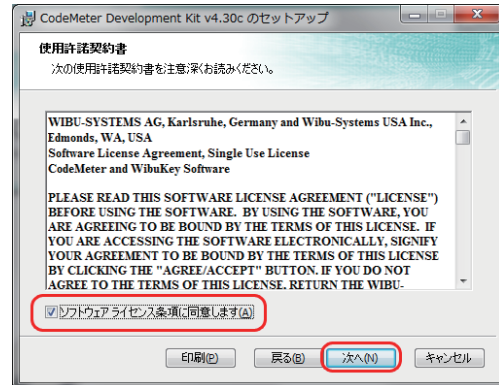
CodeMeter Development Kit v4.30c のセットアップ

使用許諾契約書
次の使用許諾契約書を注意深くお読みください。

WIBU-SYSTEMS AG, Karlsruhe, Germany and Wibu-Systems USA Inc., Edmonds, WA, USA
Software License Agreement, Single Use License
CodeMeter and WibuKey Software

PLEASE READ THIS SOFTWARE LICENSE AGREEMENT ("LICENSE") BEFORE USING THE SOFTWARE. BY USING THE SOFTWARE, YOU ARE AGREEING TO BE BOUND BY THE TERMS OF THIS LICENSE. IF YOU ARE ACCESSING THE SOFTWARE ELECTRONICALLY, SIGNIFY YOUR AGREEMENT TO BE BOUND BY THE TERMS OF THIS LICENSE BY CLICKING THE "AGREE/ACCEPT" BUTTON. IF YOU DO NOT AGREE TO THE TERMS OF THIS LICENSE, RETURN THE WIBU-

ソフトウェア ライセンス条項に同意します(A)

印刷(P) 戻る(B) 次へ(N) キャンセル